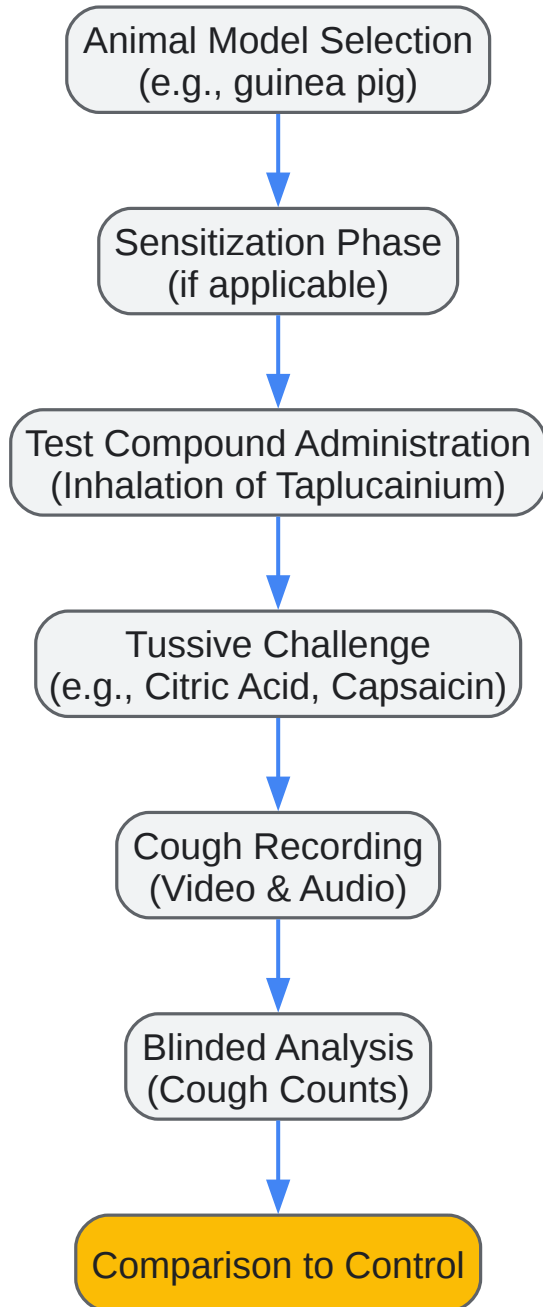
Animal Model Selection
(e.g., guinea pig)

Sensitization Phase
(if applicable)

Test Compound Administration
(Inhalation of Taplucainium)

Tussive Challenge
(e.g., Citric Acid, Capsaicin)

Cough Recording
(Video & Audio)

Blinded Analysis
(Cough Counts)

Comparison to Control